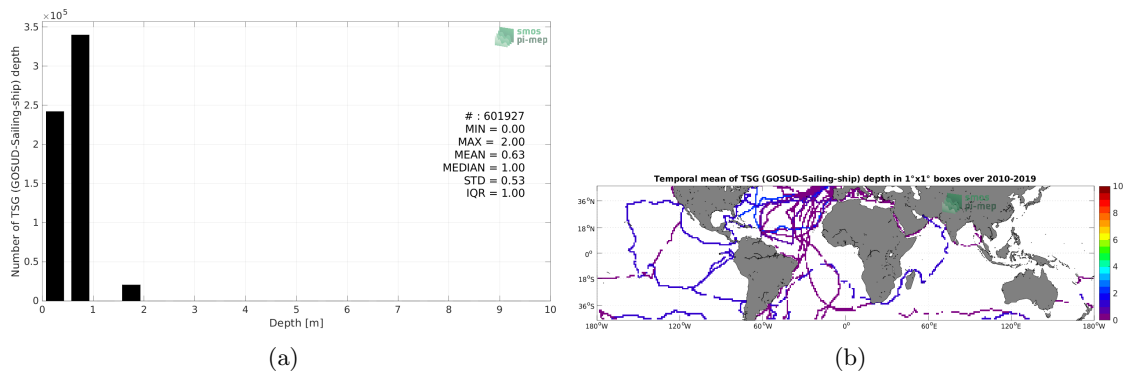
$\times 10^5$
3.5
3
2.5
2
1.5
1
0.5
0
Number of TSG (GOSUD-Sailing-ship) depth
0 1 2 3 4 5 6 7 8 9 10
Depth [m]
smos pi-mep
# : 601927
MIN = 0.00
MAX = 2.00
MEAN = 0.63
MEDIAN = 1.00
STD = 0.53
IQR = 1.00

(a)

Temporal mean of TSG (GOSUD-Sailing-ship) depth in 1°x1° boxes over 2010-2019
36°N
18°N
0°
18°S
36°S
180°W 120°W 60°W 0° 60°E 120°E 180°W
smos pi-mep
10
8
6
4
2
0

(b)